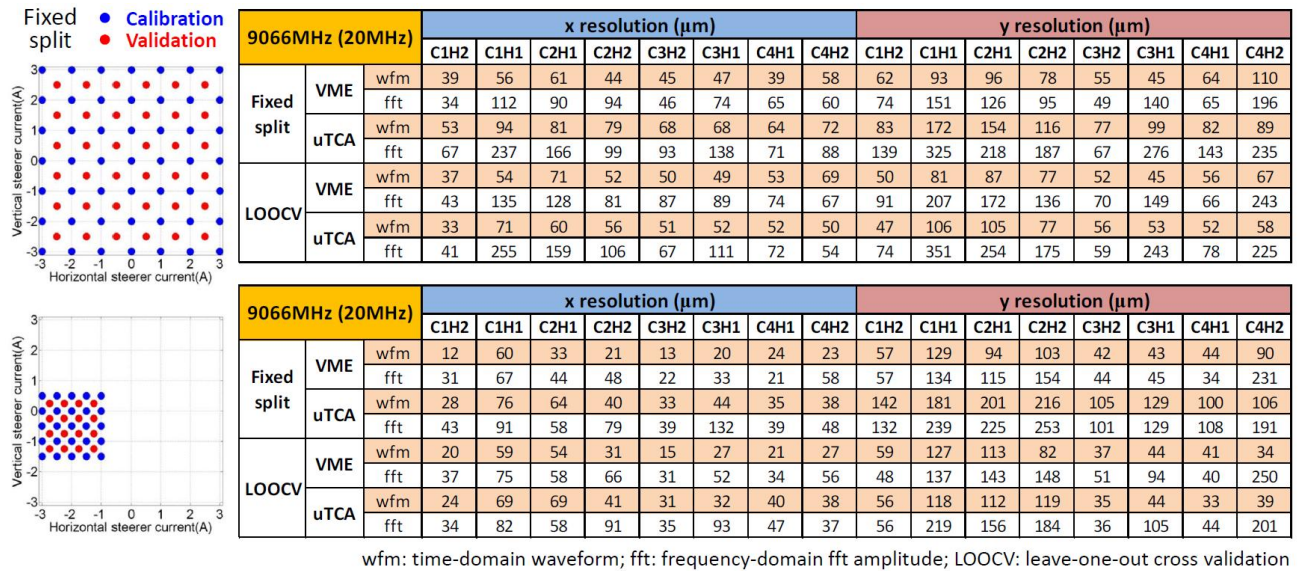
Fixed split
● Calibration
● Validation

Vertical steerer current(A)
3 2 1 0 -1 -2 -3
-3 -2 -1 0 1 2 3
Horizontal steerer current(A)

| 9066MHz (20MHz) | | | x resolution (μm) | | | | | | | | y resolution (μm) | | | | | | | |
|---|---|---|---|---|---|---|---|---|---|---|---|---|---|---|---|---|---|---|
| | | | C1H2 | C1H1 | C2H1 | C2H2 | C3H2 | C3H1 | C4H1 | C4H2 | C1H2 | C1H1 | C2H1 | C2H2 | C3H2 | C3H1 | C4H1 | C4H2 |
| Fixed split | VME | wfm | 39 | 56 | 61 | 44 | 45 | 47 | 39 | 58 | 62 | 93 | 96 | 78 | 55 | 45 | 64 | 110 |
| | | fft | 34 | 112 | 90 | 94 | 46 | 74 | 65 | 60 | 74 | 151 | 126 | 95 | 49 | 140 | 65 | 196 |
| | uTCA | wfm | 53 | 94 | 81 | 79 | 68 | 68 | 64 | 72 | 83 | 172 | 154 | 116 | 77 | 99 | 82 | 89 |
| | | fft | 67 | 237 | 166 | 99 | 93 | 138 | 71 | 88 | 139 | 325 | 218 | 187 | 67 | 276 | 143 | 235 |
| LOOCV | VME | wfm | 37 | 54 | 71 | 52 | 50 | 49 | 53 | 69 | 50 | 81 | 87 | 77 | 52 | 45 | 56 | 67 |
| | | fft | 43 | 135 | 128 | 81 | 87 | 89 | 74 | 67 | 91 | 207 | 172 | 136 | 70 | 149 | 66 | 243 |
| | uTCA | wfm | 33 | 71 | 60 | 56 | 51 | 52 | 52 | 50 | 47 | 106 | 105 | 77 | 56 | 53 | 52 | 58 |
| | | fft | 41 | 255 | 159 | 106 | 67 | 111 | 72 | 54 | 74 | 351 | 254 | 175 | 59 | 243 | 78 | 225 |

Vertical steerer current(A)
3 2 1 0 -1 -2 -3
-3 -2 -1 0 1 2 3
Horizontal steerer current(A)

| 9066MHz (20MHz) | | | x resolution (μm) | | | | | | | | y resolution (μm) | | | | | | | |
|---|---|---|---|---|---|---|---|---|---|---|---|---|---|---|---|---|---|---|
| | | | C1H2 | C1H1 | C2H1 | C2H2 | C3H2 | C3H1 | C4H1 | C4H2 | C1H2 | C1H1 | C2H1 | C2H2 | C3H2 | C3H1 | C4H1 | C4H2 |
| Fixed split | VME | wfm | 12 | 60 | 33 | 21 | 13 | 20 | 24 | 23 | 57 | 129 | 94 | 103 | 42 | 43 | 44 | 90 |
| | | fft | 31 | 67 | 44 | 48 | 22 | 33 | 21 | 58 | 57 | 134 | 115 | 154 | 44 | 45 | 34 | 231 |
| | uTCA | wfm | 28 | 76 | 64 | 40 | 33 | 44 | 35 | 38 | 142 | 181 | 201 | 216 | 105 | 129 | 100 | 106 |
| | | fft | 43 | 91 | 58 | 79 | 39 | 132 | 39 | 48 | 132 | 239 | 225 | 253 | 101 | 129 | 108 | 191 |
| LOOCV | VME | wfm | 20 | 59 | 54 | 31 | 15 | 27 | 21 | 27 | 59 | 127 | 113 | 82 | 37 | 44 | 41 | 34 |
| | | fft | 37 | 75 | 58 | 66 | 31 | 52 | 34 | 56 | 48 | 137 | 143 | 148 | 51 | 94 | 40 | 250 |
| | uTCA | wfm | 24 | 69 | 69 | 41 | 31 | 32 | 40 | 38 | 56 | 118 | 112 | 119 | 35 | 44 | 33 | 39 |
| | | fft | 34 | 82 | 58 | 91 | 35 | 93 | 47 | 37 | 56 | 219 | 156 | 184 | 36 | 105 | 44 | 201 |

wfm: time-domain waveform; fft: frequency-domain fft amplitude; LOOCV: leave-one-out cross validation